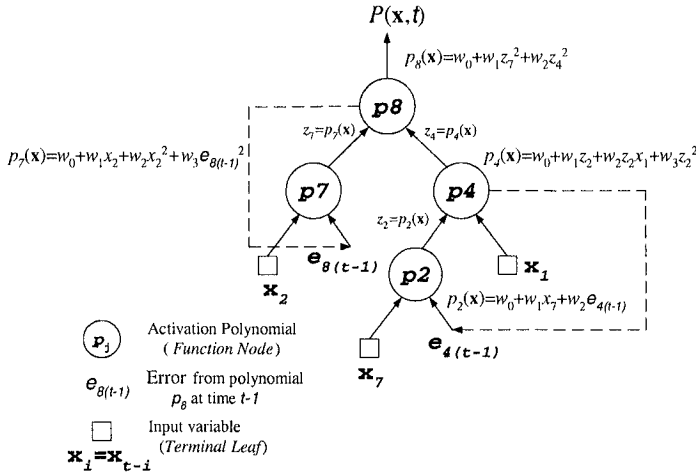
$P(\mathbf{x},t)$

$p_8(\mathbf{x})=w_0+w_1z_7^{\,2}+w_2z_4^{\,2}$

$p8$

$p_7(\mathbf{x})=w_0+w_1x_2+w_2x_2^{\,2}+w_3e_{8(t-1)}^{\,2}$

$z_7=p_7(\mathbf{x})$

$z_4=p_4(\mathbf{x})$

$p_4(\mathbf{x})=w_0+w_1z_2+w_2z_2x_1+w_3z_2^{\,2}$

$p7$

$p4$

$z_2=p_2(\mathbf{x})$

$\mathbf{x}_2$

$e_{8(t-1)}$

$p2$

$\mathbf{x}_1$

$p_2(\mathbf{x})=w_0+w_1x_7+w_2e_{4(t-1)}$

$p_j$ Activation Polynomial (Function Node)

$e_{4(t-1)}$

$\mathbf{x}_7$

$e_{8(t-1)}$ Error from polynomial $p_8$ at time $t$-1

Input variable (Terminal Leaf)

$\mathbf{x}_i=\mathbf{x}_{t-i}$